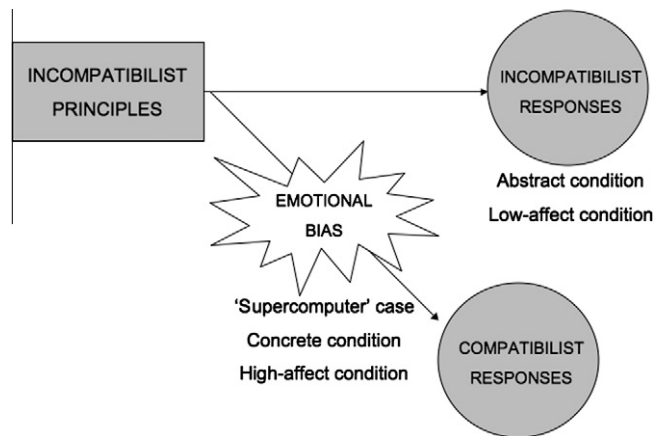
INCOMPATIBILIST PRINCIPLES

INCOMPATIBILIST RESPONSES

Abstract condition

Low-affect condition

EMOTIONAL BIAS

‘Supercomputer’ case

Concrete condition

High-affect condition

COMPATIBILIST RESPONSES